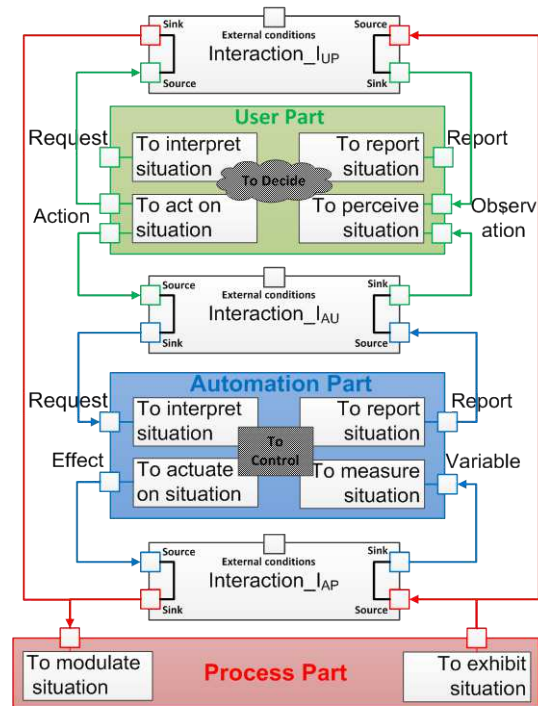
Sink
External conditions
Source
Interaction_$I_{UP}$
Source
Sink

User Part
Request
Report
To interpret situation
To report situation
To Decide
Action
To act on situation
To perceive situation
Observation

Source
External conditions
Sink
Interaction_$I_{AU}$
Sink
Source

Automation Part
Request
Report
To interpret situation
To report situation
To Control
Effect
Variable
To actuate on situation
To measure situation

Source
External conditions
Sink
Interaction_$I_{AP}$
Sink
Source

To modulate situation
Process Part
To exhibit situation